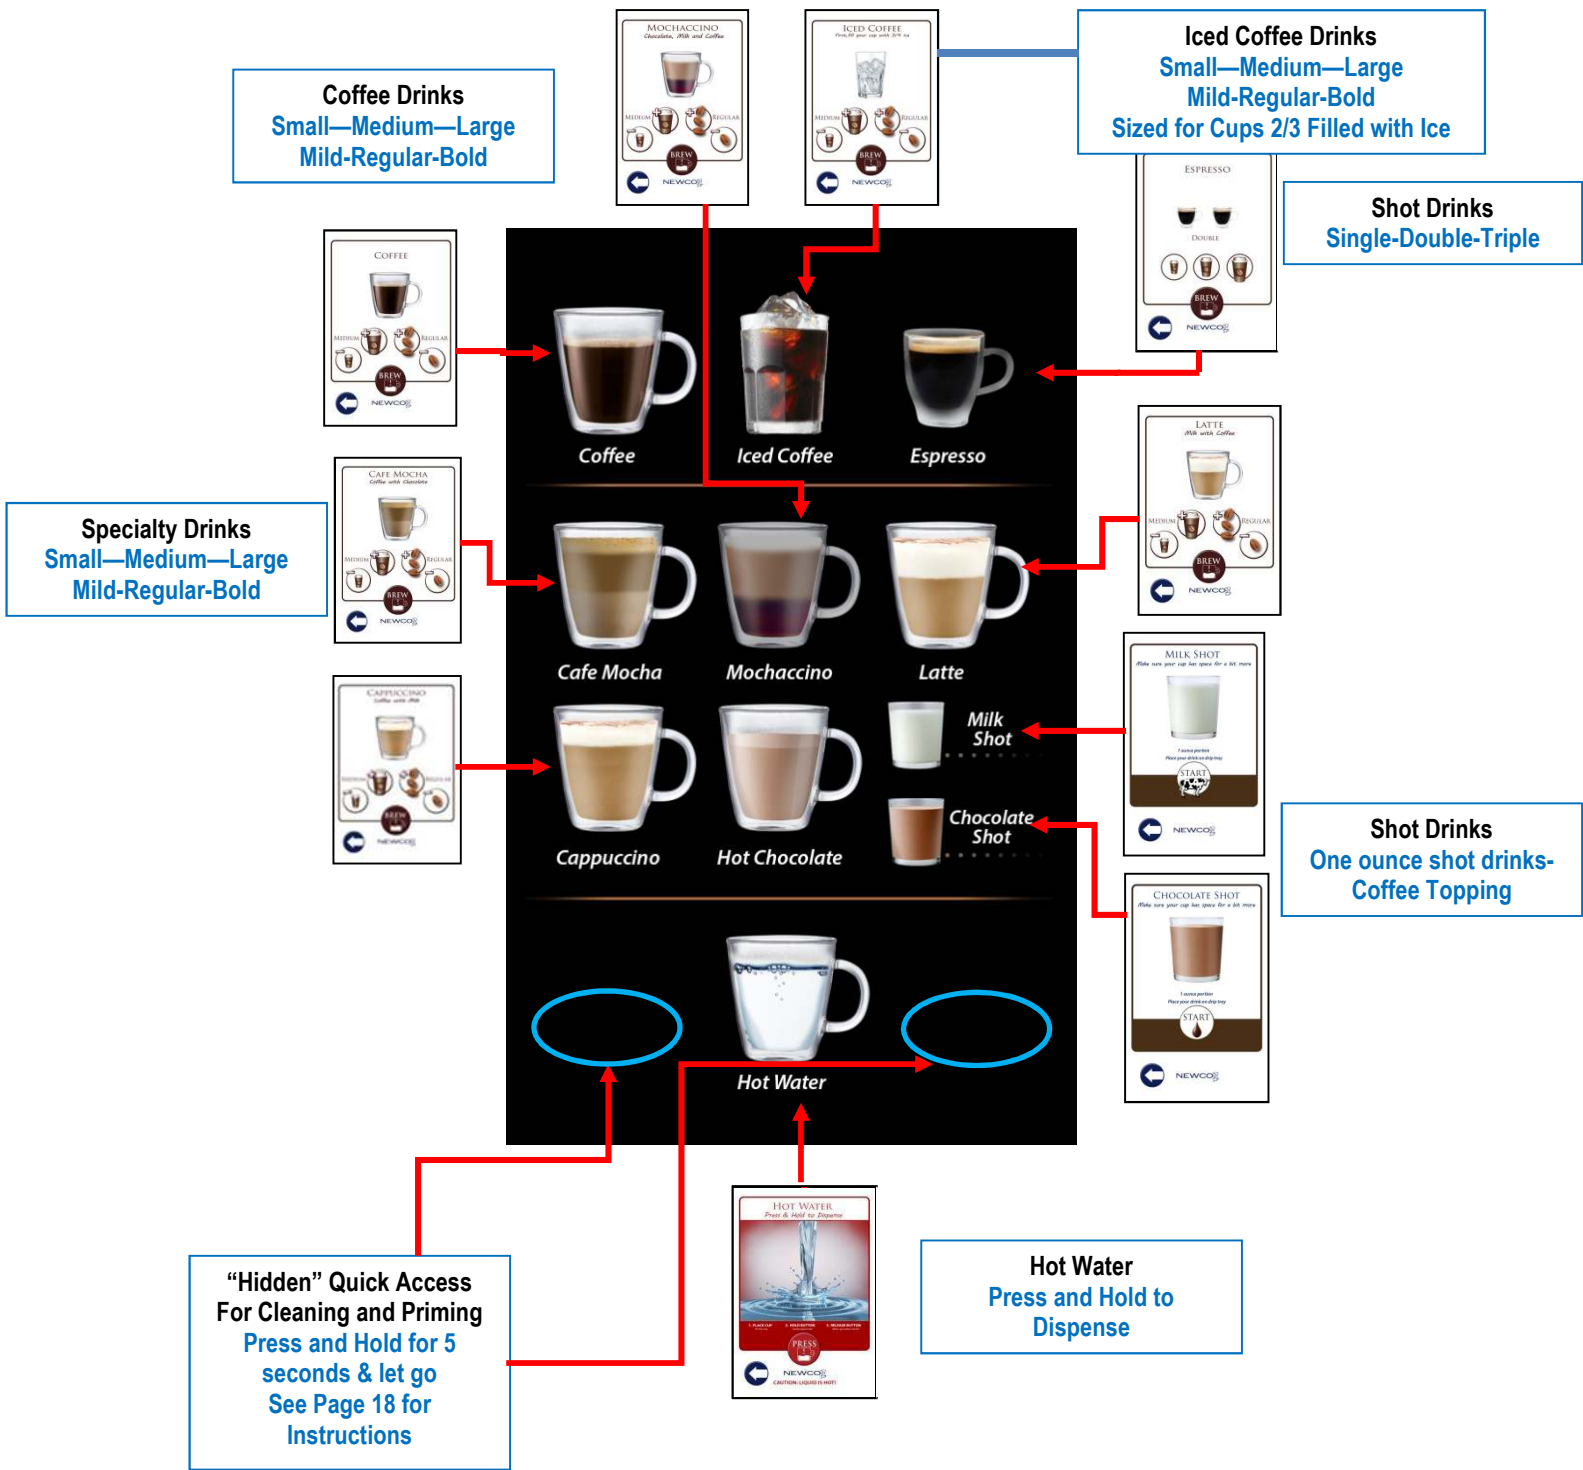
Coffee Drinks
Small—Medium—Large
Mild-Regular-Bold

MOCHACCINO
Chocolate, Milk and Coffee
MEDIUM REGULAR
BREW
NEWCO

ICED COFFEE
MEDIUM REGULAR
BREW
NEWCO

Iced Coffee Drinks
Small—Medium—Large
Mild-Regular-Bold
Sized for Cups 2/3 Filled with Ice

ESPRESSO
DOUBLE
BREW
NEWCO

Shot Drinks
Single-Double-Triple

COFFEE
MEDIUM REGULAR
BREW
NEWCO

Coffee
Iced Coffee
Espresso

CAFE MOCHA
Coffee with Chocolate
MEDIUM REGULAR
BREW
NEWCO

Specialty Drinks
Small—Medium—Large
Mild-Regular-Bold

LATTE
Milk with Coffee
MEDIUM REGULAR
BREW
NEWCO

Cafe Mocha
Mochaccino
Latte

CAPPUCCINO
Coffee with Milk
MEDIUM REGULAR
BREW
NEWCO

Cappuccino
Hot Chocolate
Milk Shot
Chocolate Shot

MILK SHOT
START
NEWCO

Shot Drinks
One ounce shot drinks-
Coffee Topping

CHOCOLATE SHOT
START
NEWCO

Hot Water

HOT WATER
Press & Hold to Dispense
PRESS
NEWCO
CAUTION: LIQUID IS HOT!

Hot Water
Press and Hold to Dispense

“Hidden” Quick Access
For Cleaning and Priming
Press and Hold for 5 seconds & let go
See Page 18 for Instructions